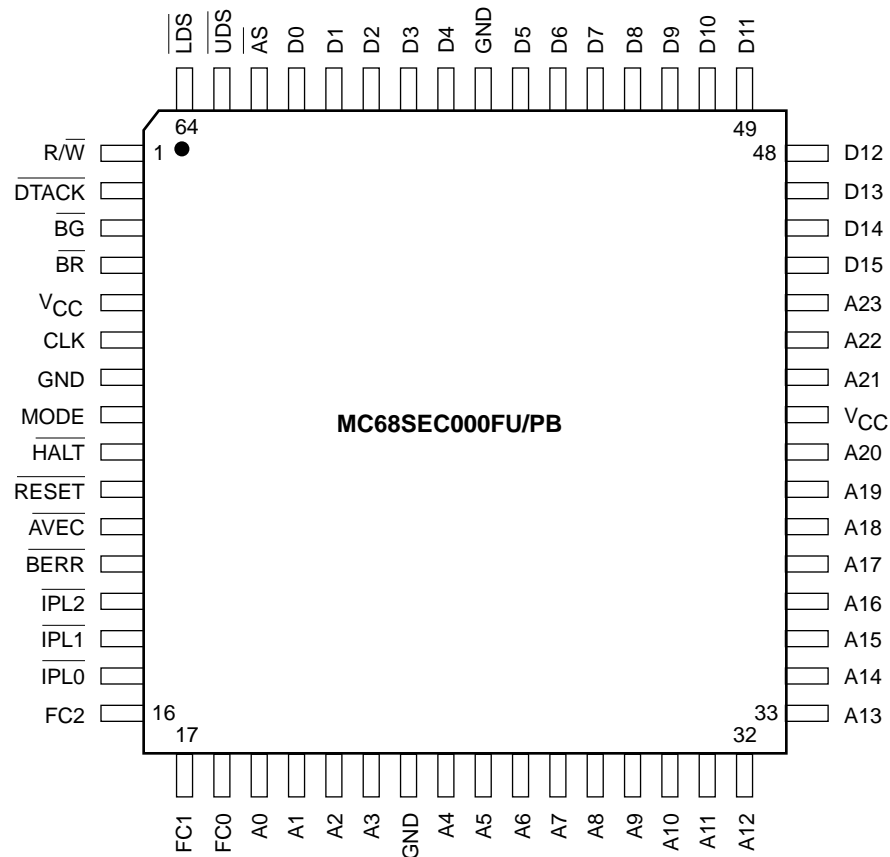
$\overline{LDS}$ $\overline{UDS}$ $\overline{AS}$ D0 D1 D2 D3 D4 GND D5 D6 D7 D8 D9 D10 D11

64

49

$R/\overline{W}$ 1

$\overline{DTACK}$

$\overline{BG}$

$\overline{BR}$

$V_{CC}$

CLK

GND

MODE

$\overline{HALT}$

$\overline{RESET}$

$\overline{AVEC}$

$\overline{BERR}$

$\overline{IPL2}$

$\overline{IPL1}$

$\overline{IPL0}$

FC2 16

48 D12

D13

D14

D15

A23

A22

A21

$V_{CC}$

A20

A19

A18

A17

A16

A15

A14

33 A13

MC68SEC000FU/PB

17

32

FC1 FC0 A0 A1 A2 A3 GND A4 A5 A6 A7 A8 A9 A10 A11 A12